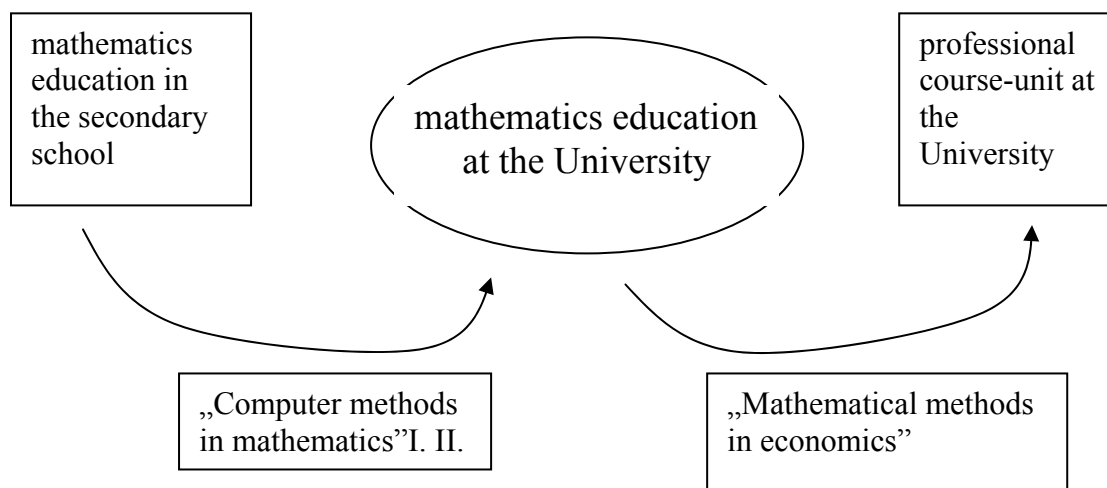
mathematics education in the secondary school

mathematics education at the University

professional course-unit at the University

„Computer methods in mathematics”I. II.

„Mathematical methods in economics”